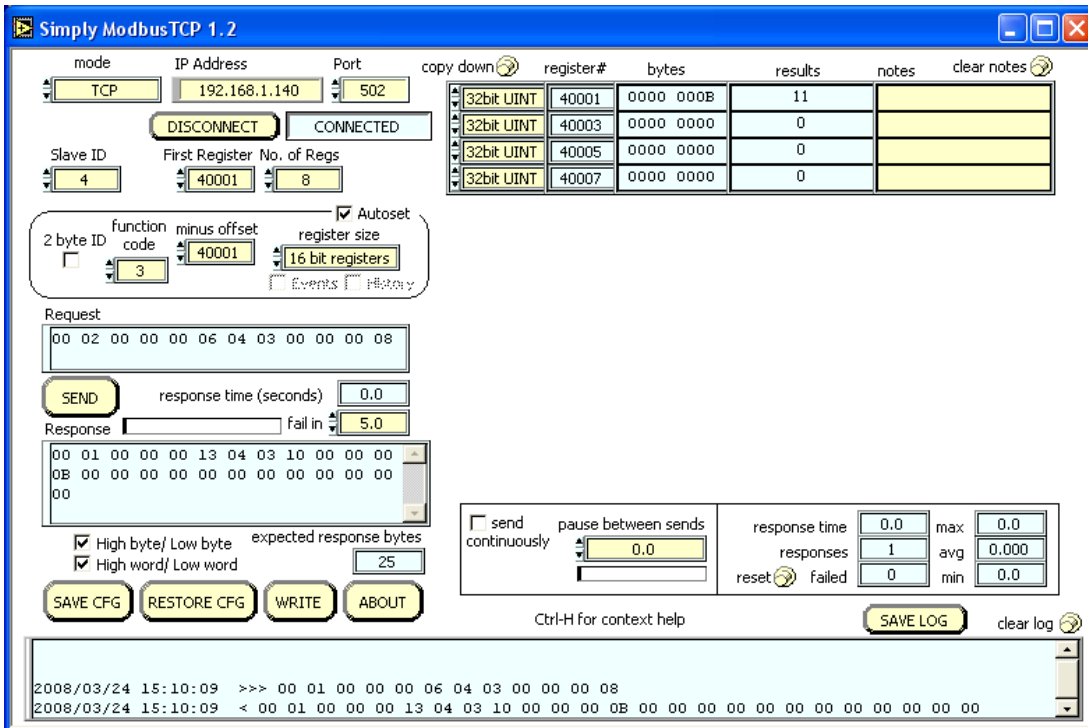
Simply ModbusTCP 1.2

mode
TCP
IP Address
192.168.1.140
Port
502

DISCONNECT
CONNECTED

Slave ID
4
First Register
40001
No. of Regs
8

Autoset
2 byte ID
function code
3
minus offset
40001
register size
16 bit registers
Events History

Request
00 02 00 00 00 06 04 03 00 00 00 08

SEND
response time (seconds)
0.0
Response
fail in
5.0

00 01 00 00 00 13 04 03 10 00 00 00 0B 00 00 00 00 00 00 00 00 00 00 00 00 00

High byte/ Low byte
High word/ Low word
expected response bytes
25

SAVE CFG
RESTORE CFG
WRITE
ABOUT

copy down

| | register# | bytes | results | notes |
|---|---|---|---|---|
| 32bit UINT | 40001 | 0000 000B | 11 | |
| 32bit UINT | 40003 | 0000 0000 | 0 | |
| 32bit UINT | 40005 | 0000 0000 | 0 | |
| 32bit UINT | 40007 | 0000 0000 | 0 | |

clear notes

send continuously
pause between sends
0.0

response time
0.0
max
0.0
responses
1
avg
0.000
reset
failed
0
min
0.0

Ctrl-H for context help
SAVE LOG
clear log

2008/03/24 15:10:09 >>> 00 01 00 00 00 06 04 03 00 00 00 08
2008/03/24 15:10:09 < 00 01 00 00 00 13 04 03 10 00 00 00 0B 00 00 00 00 00 00 00 00 00 00 00 00 00